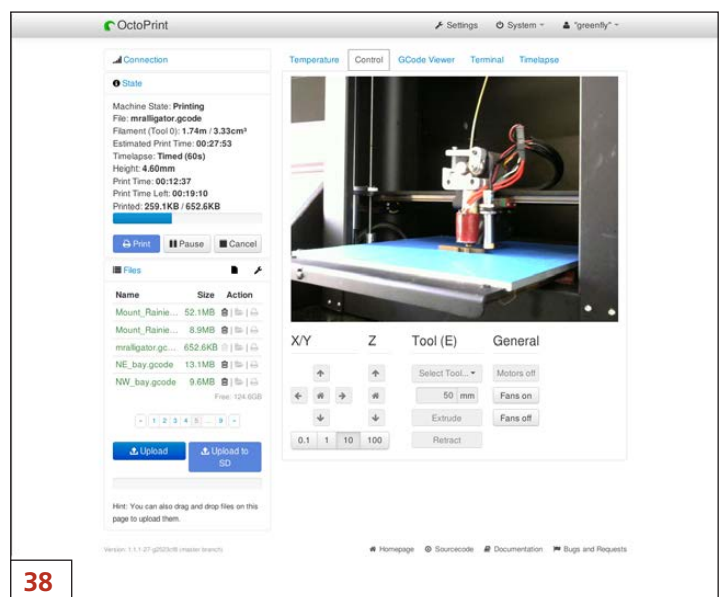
OctoPrint

Settings System "greenfly"

Connection

State

Machine State: **Printing**
File: **mralligator.gcode**
Filament (Tool 0): **1.74m / 3.33cm³**
Estimated Print Time: **00:27:53**
Timelapse: **Timed (60s)**
Height: **4.60mm**
Print Time: **00:12:37**
Print Time Left: **00:19:10**
Printed: **259.1KB / 652.6KB**

Print Pause Cancel

Files

| Name | Size | Action |
|---|---|---|
| Mount_Rainie... | 52.1MB | |
| Mount_Rainie... | 8.9MB | |
| mralligator.gc... | 652.6KB | |
| NE_bay.gcode | 13.1MB | |
| NW_bay.gcode | 9.6MB | |

Free: 124.6GB

« 1 2 3 4 5 ... 9 »

Upload Upload to SD

Hint: You can also drag and drop files on this page to upload them.

Temperature Control GCode Viewer Terminal Timelapse

X/Y Z Tool (E) General

Select Tool... Motors off

50 mm Fans on

Extrude Fans off

Retract

0.1 1 10 100

Version: 1.1.1-27-g2023cf8 (master branch)

Homepage Sourcecode Documentation Bugs and Requests

38